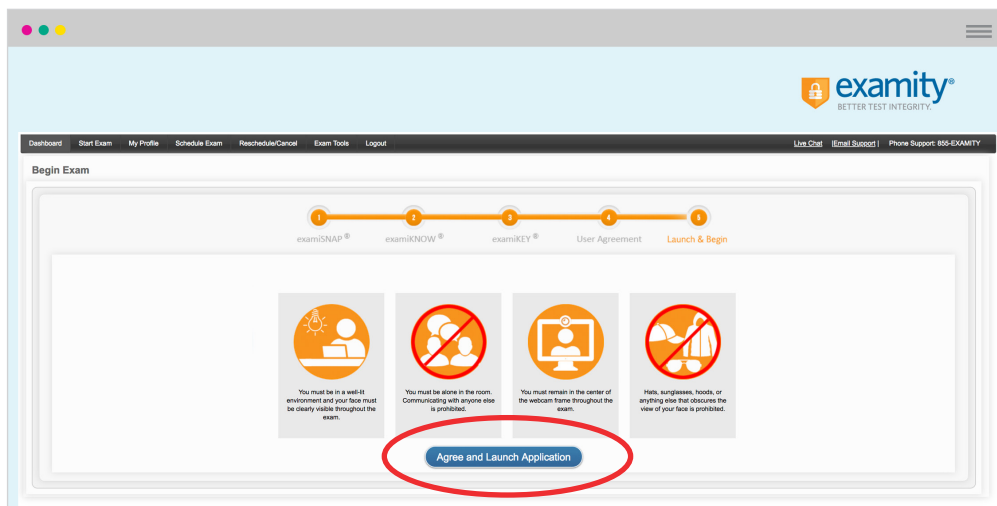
examity®
BETTER TEST INTEGRITY.

Dashboard Start Exam My Profile Schedule Exam Reschedule/Cancel Exam Tools Logout

Live Chat | Email Support | Phone Support: 855-EXAMITY

Begin Exam

1 examiSNAP ®
2 examiKNOW ®
3 examiKEY ®
4 User Agreement
5 Launch & Begin

You must be in a well-lit environment and your face must be clearly visible throughout the exam.

You must be alone in the room. Communicating with anyone else is prohibited.

You must remain in the center of the webcam frame throughout the exam.

Hats, sunglasses, hoods, or anything else that obscures the view of your face is prohibited.

Agree and Launch Application